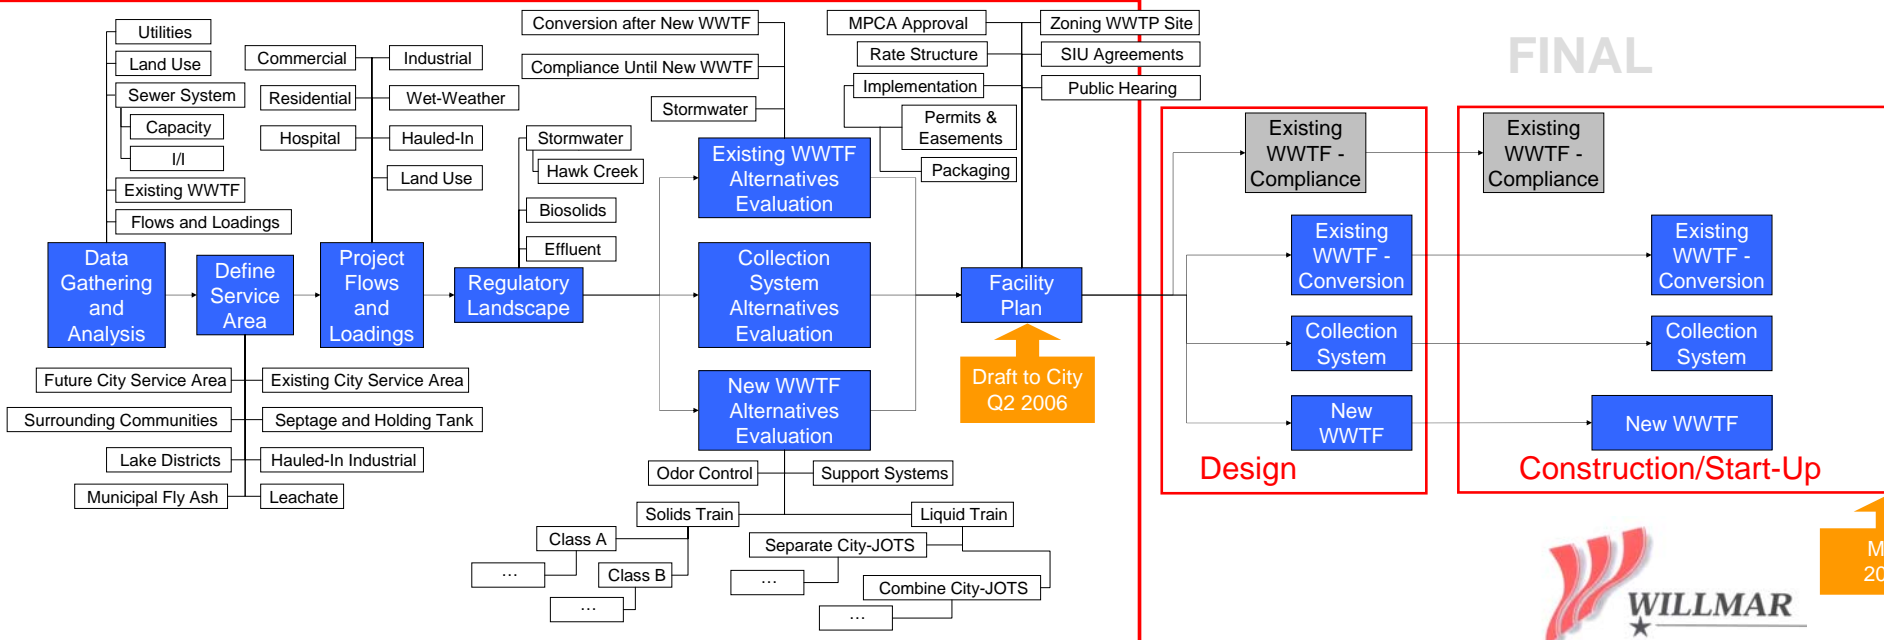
Utilities
Land Use
Sewer System
Capacity
I/I
Existing WWTF
Flows and Loadings
Commercial
Residential
Hospital
Industrial
Wet-Weather
Hauled-In
Land Use
Conversion after New WWTF
Compliance Until New WWTF
Stormwater
Stormwater
Hawk Creek
Biosolids
Effluent
MPCA Approval
Rate Structure
Implementation
Permits & Easements
Packaging
Zoning WWTP Site
SIU Agreements
Public Hearing
FINAL
Data Gathering and Analysis
Define Service Area
Project Flows and Loadings
Regulatory Landscape
Existing WWTF Alternatives Evaluation
Collection System Alternatives Evaluation
New WWTF Alternatives Evaluation
Facility Plan
Draft to City Q2 2006
Existing WWTF - Compliance
Existing WWTF - Conversion
Collection System
New WWTF
Design
Existing WWTF - Compliance
Existing WWTF - Conversion
Collection System
New WWTF
Construction/Start-Up
Future City Service Area
Surrounding Communities
Lake Districts
Municipal Fly Ash
Existing City Service Area
Septage and Holding Tank
Hauled-In Industrial
Leachate
Odor Control
Support Systems
Solids Train
Liquid Train
Class A
Class B
…
…
Separate City-JOTS
…
Combine City-JOTS
…
M
20
WILLMAR